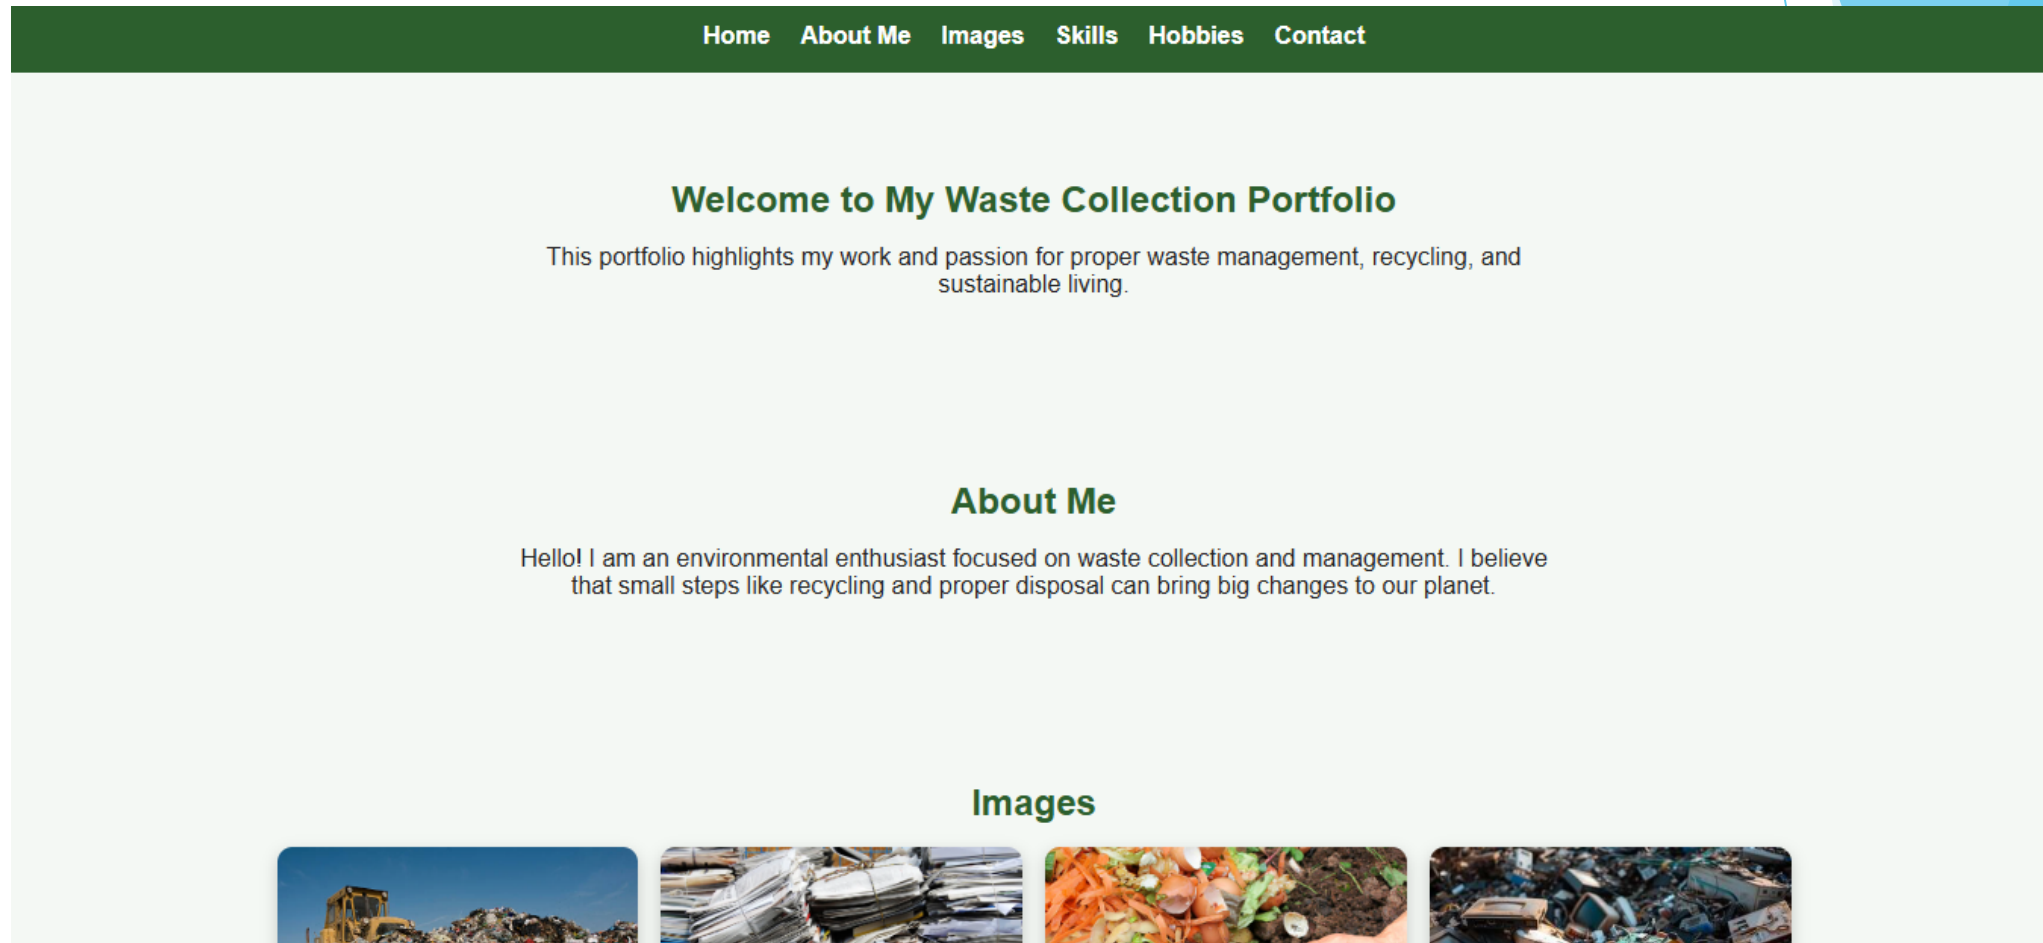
Home About Me Images Skills Hobbies Contact

Welcome to My Waste Collection Portfolio

This portfolio highlights my work and passion for proper waste management, recycling, and sustainable living.

About Me

Hello! I am an environmental enthusiast focused on waste collection and management. I believe that small steps like recycling and proper disposal can bring big changes to our planet.

Images